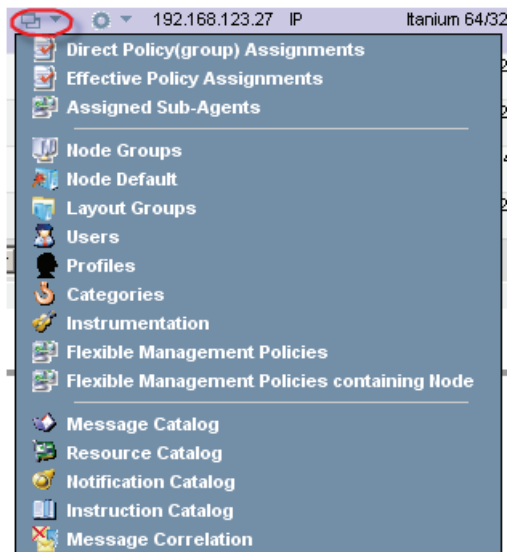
192.168.123.27 IP Itanium 64/32

Direct Policy(group) Assignments
Effective Policy Assignments
Assigned Sub-Agents

Node Groups
Node Default
Layout Groups
Users
Profiles
Categories
Instrumentation
Flexible Management Policies
Flexible Management Policies containing Node

Message Catalog
Resource Catalog
Notification Catalog
Instruction Catalog
Message Correlation